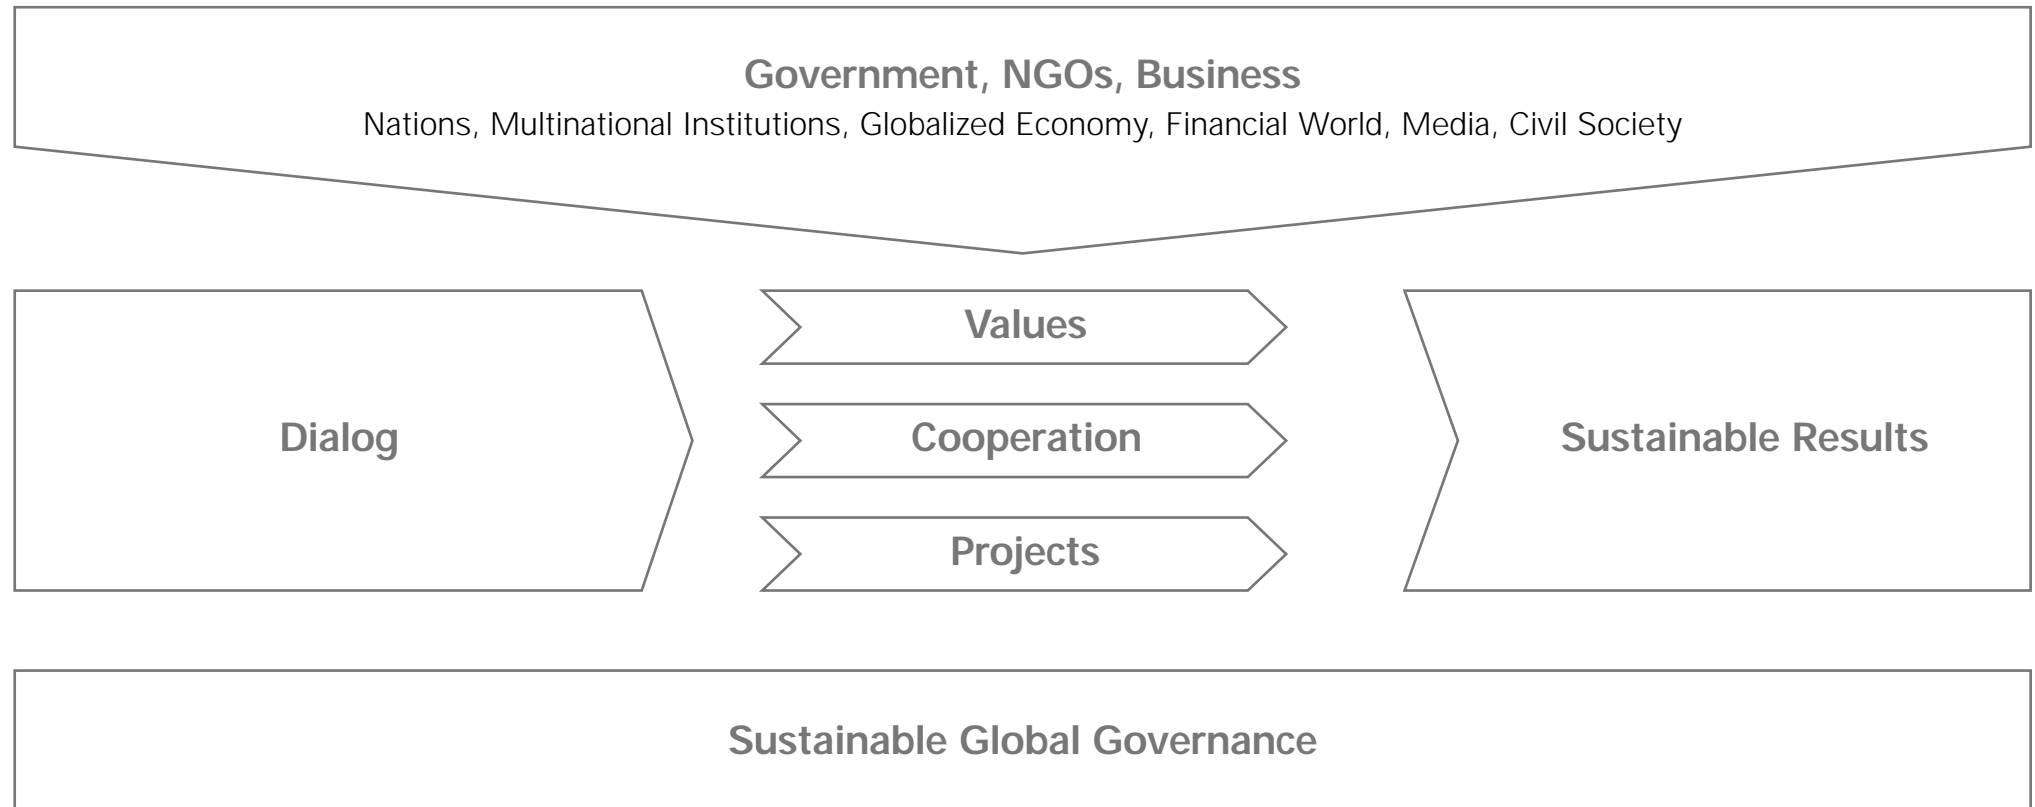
Government, NGOs, Business
Nations, Multinational Institutions, Globalized Economy, Financial World, Media, Civil Society

Dialog

Values

Cooperation

Projects

Sustainable Results

Sustainable Global Governance